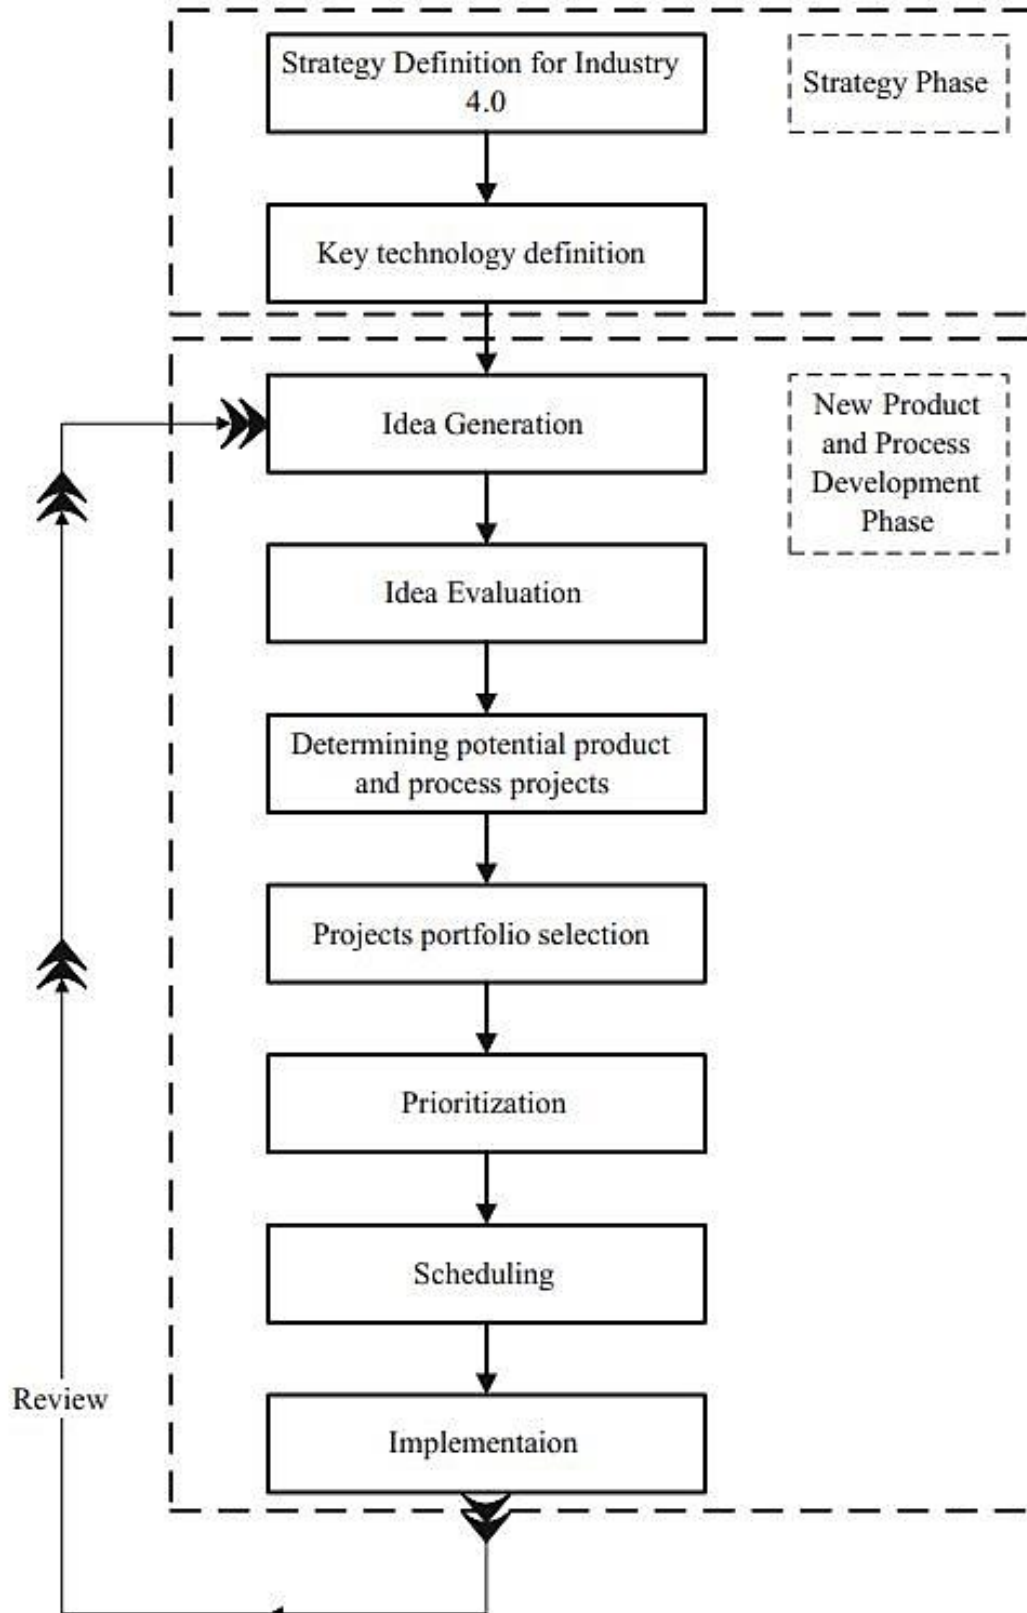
Strategy Definition for Industry 4.0

Strategy Phase

Key technology definition

Idea Generation

New Product and Process Development Phase

Idea Evaluation

Determining potential product and process projects

Projects portfolio selection

Prioritization

Scheduling

Review

Implementaion